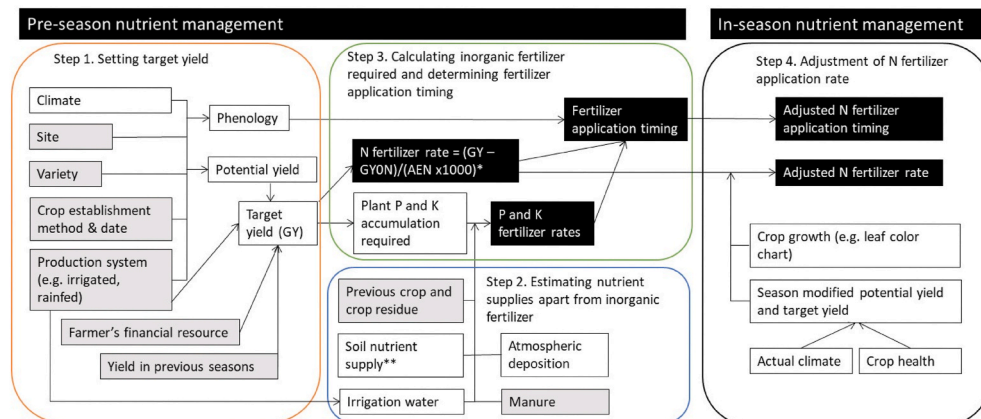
Pre-season nutrient management

In-season nutrient management

Step 1. Setting target yield

Climate

Site

Variety

Crop establishment method & date

Production system (e.g. irrigated, rainfed)

Phenology

Potential yield

Target yield (GY)

Farmer's financial resource

Yield in previous seasons

Step 3. Calculating inorganic fertilizer required and determining fertilizer application timing

N fertilizer rate = (GY – GY0N)/(AEN x1000)*

Fertilizer application timing

Plant P and K accumulation required

P and K fertilizer rates

Step 2. Estimating nutrient supplies apart from inorganic fertilizer

Previous crop and crop residue

Soil nutrient supply**

Atmospheric deposition

Irrigation water

Manure

Step 4. Adjustment of N fertilizer application rate

Adjusted N fertilizer application timing

Adjusted N fertilizer rate

Crop growth (e.g. leaf color chart)

Season modified potential yield and target yield

Actual climate

Crop health